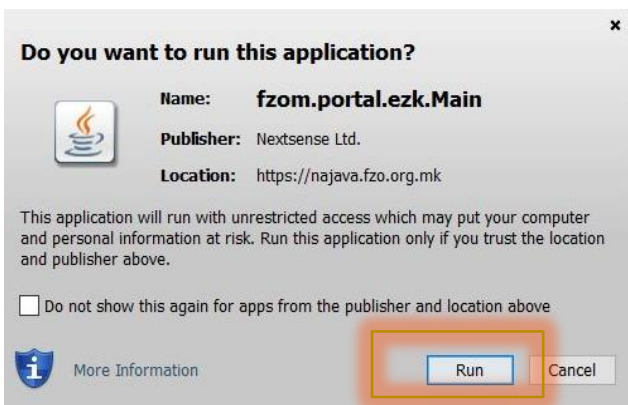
×

Do you want to run this application?

Name: fzom.portal.ezk.Main

Publisher: Nextsense Ltd.

Location: https://najava.fzo.org.mk

This application will run with unrestricted access which may put your computer and personal information at risk. Run this application only if you trust the location and publisher above.

Do not show this again for apps from the publisher and location above

More Information

Run

Cancel